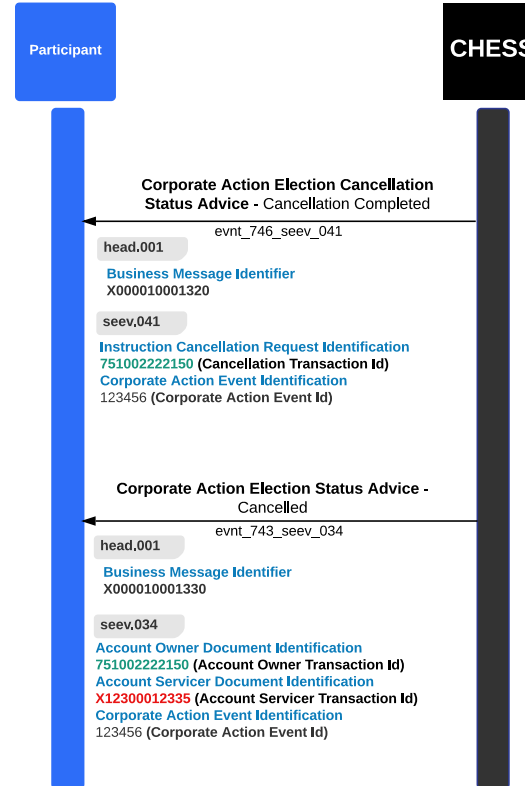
Participant

CHESS

Corporate Action Election Cancellation Status Advice - Cancellation Completed

evnt_746_seev_041

head.001

Business Message Identifier
X000010001320

seev.041

Instruction Cancellation Request Identification
751002222150 (Cancellation Transaction Id)
Corporate Action Event Identification
123456 (Corporate Action Event Id)

Corporate Action Election Status Advice - Cancelled

evnt_743_seev_034

head.001

Business Message Identifier
X000010001330

seev.034

Account Owner Document Identification
751002222150 (Account Owner Transaction Id)
Account Servicer Document Identification
X12300012335 (Account Servicer Transaction Id)
Corporate Action Event Identification
123456 (Corporate Action Event Id)